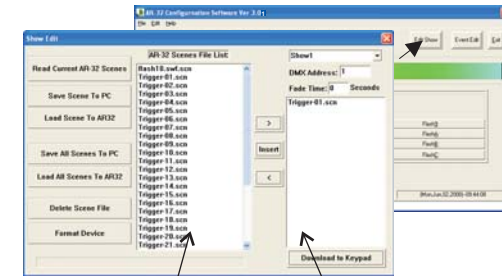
AR-32 Configuration Software Ver 3.0
File Edit Help
Edit Show
Event Edit
Exit
Flash0
Flash1
Flash2
Flash3
(Mon Jun 12 2006) 09:44:08

Show Edit
Read Current AR-32 Scenes
Save Scene To PC
Load Scene To AR32
Save All Scenes To PC
Load All Scenes To AR32
Delete Scene File
Format Device

AR-32 Scenes File List
flash10.swf.scn
Trigger-01.scn
Trigger-02.scn
Trigger-03.scn
Trigger-04.scn
Trigger-05.scn
Trigger-06.scn
Trigger-07.scn
Trigger-08.scn
Trigger-09.scn
Trigger-10.scn
Trigger-11.scn
Trigger-12.scn
Trigger-13.scn
Trigger-14.scn
Trigger-15.scn
Trigger-16.scn
Trigger-17.scn
Trigger-18.scn
Trigger-19.scn
Trigger-20.scn
Trigger-21.scn

>
Insert
<

Show1
DMX Address: 1
Fade Time: 0 Seconds
Trigger-01.scn

Download to Keypad